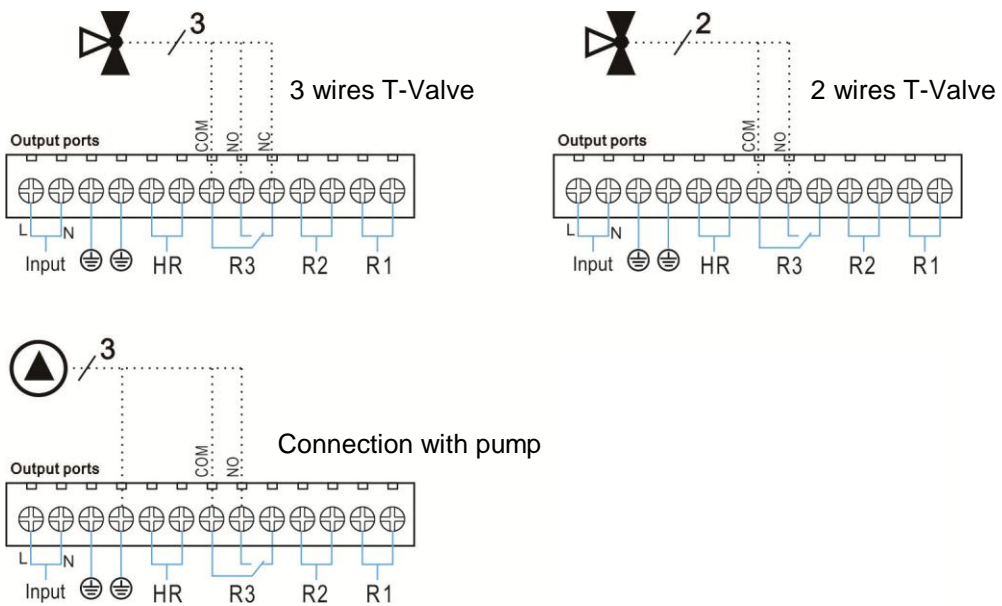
3

3 wires T-Valve

Output ports

COM NO NC

L N

Input ⏚ ⏚ HR R3 R2 R1

2

2 wires T-Valve

Output ports

COM NO

L N

Input ⏚ ⏚ HR R3 R2 R1

3

Connection with pump

Output ports

COM NO

L N

Input ⏚ ⏚ HR R3 R2 R1